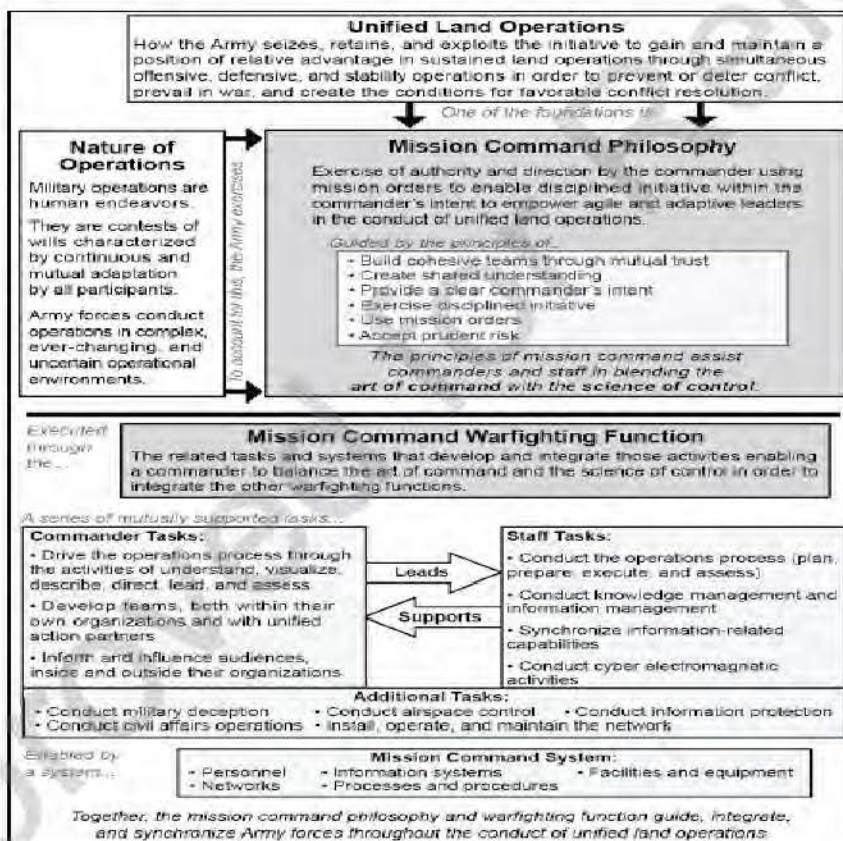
Unified Land Operations

How the Army seizes, retains, and exploits the initiative to gain and maintain a position of relative advantage in sustained land operations through simultaneous offensive, defensive, and stability operations in order to prevent or deter conflict, prevail in war, and create the conditions for favorable conflict resolution.

One of the foundations is

Nature of Operations

Military operations are human endeavors.

They are contests of wills characterized by continuous and mutual adaptation by all participants.

Army forces conduct operations in complex, ever-changing, and uncertain operational environments.

To account for this, the Army exercises

Mission Command Philosophy

Exercise of authority and direction by the commander using mission orders to enable disciplined initiative within the commander's intent to empower agile and adaptive leaders in the conduct of unified land operations.

Guided by the principles of...

- Build cohesive teams through mutual trust
- Create shared understanding
- Provide a clear commander's intent
- Exercise disciplined initiative
- Use mission orders
- Accept prudent risk

The principles of mission command assist commanders and staff in blending the art of command with the science of control.

Executed through the...

Mission Command Warfighting Function

The related tasks and systems that develop and integrate those activities enabling a commander to balance the art of command and the science of control in order to integrate the other warfighting functions.

A series of mutually supported tasks...

Commander Tasks:

• Drive the operations process through the activities of understand, visualize, describe, direct, lead, and assess

• Develop teams, both within their own organizations and with unified action partners

• Inform and influence audiences, inside and outside their organizations

Leads

Supports

Staff Tasks:

• Conduct the operations process (plan, prepare, execute, and assess)

• Conduct knowledge management and information management

• Synchronize information-related capabilities

• Conduct cyber electromagnetic activities

Additional Tasks:

• Conduct military deception • Conduct airspace control • Conduct information protection
• Conduct civil affairs operations • Install, operate, and maintain the network

Enabled by a system...

Mission Command System:

• Personnel • Information systems • Facilities and equipment
• Networks • Processes and procedures

Together, the mission command philosophy and warfighting function guide, integrate, and synchronize Army forces throughout the conduct of unified land operations.